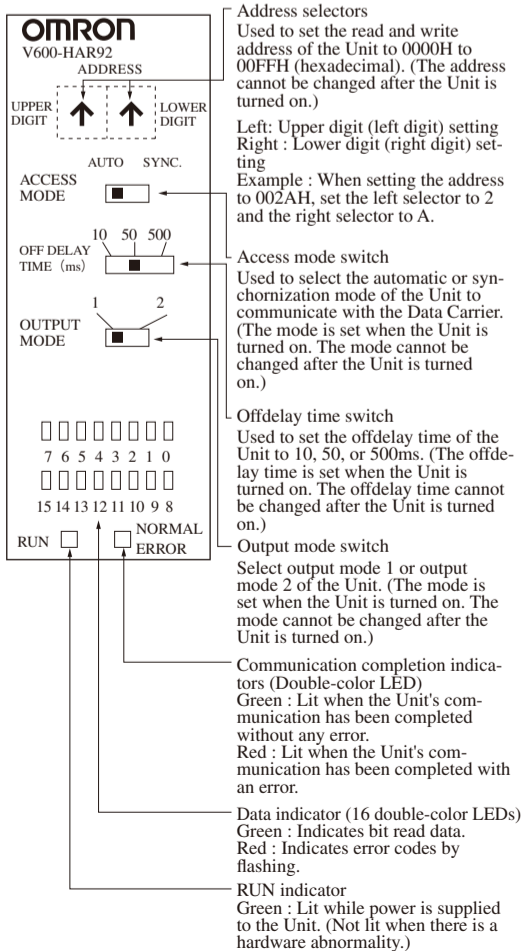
OMRON
V600-HAR92
ADDRESS
UPPER DIGIT
LOWER DIGIT
AUTO SYNC.
ACCESS MODE
10 50 500
OFF DELAY TIME (ms)
1 2
OUTPUT MODE
7 6 5 4 3 2 1 0
15 14 13 12 11 10 9 8
RUN
NORMAL
ERROR

Address selectors
Used to set the read and write address of the Unit to 0000H to 00FFH (hexadecimal). (The address cannot be changed after the Unit is turned on.)

Left: Upper digit (left digit) setting
Right : Lower digit (right digit) setting
Example : When setting the address to 002AH, set the left selector to 2 and the right selector to A.

Access mode switch
Used to select the automatic or synchronization mode of the Unit to communicate with the Data Carrier. (The mode is set when the Unit is turned on. The mode cannot be changed after the Unit is turned on.)

Offdelay time switch
Used to set the offdelay time of the Unit to 10, 50, or 500ms. (The offdelay time is set when the Unit is turned on. The offdelay time cannot be changed after the Unit is turned on.)

Output mode switch
Select output mode 1 or output mode 2 of the Unit. (The mode is set when the Unit is turned on. The mode cannot be changed after the Unit is turned on.)

Communication completion indicators (Double-color LED)
Green : Lit when the Unit's communication has been completed without any error.
Red : Lit when the Unit's communication has been completed with an error.

Data indicator (16 double-color LEDs)
Green : Indicates bit read data.
Red : Indicates error codes by flashing.

RUN indicator
Green : Lit while power is supplied to the Unit. (Not lit when there is a hardware abnormality.)